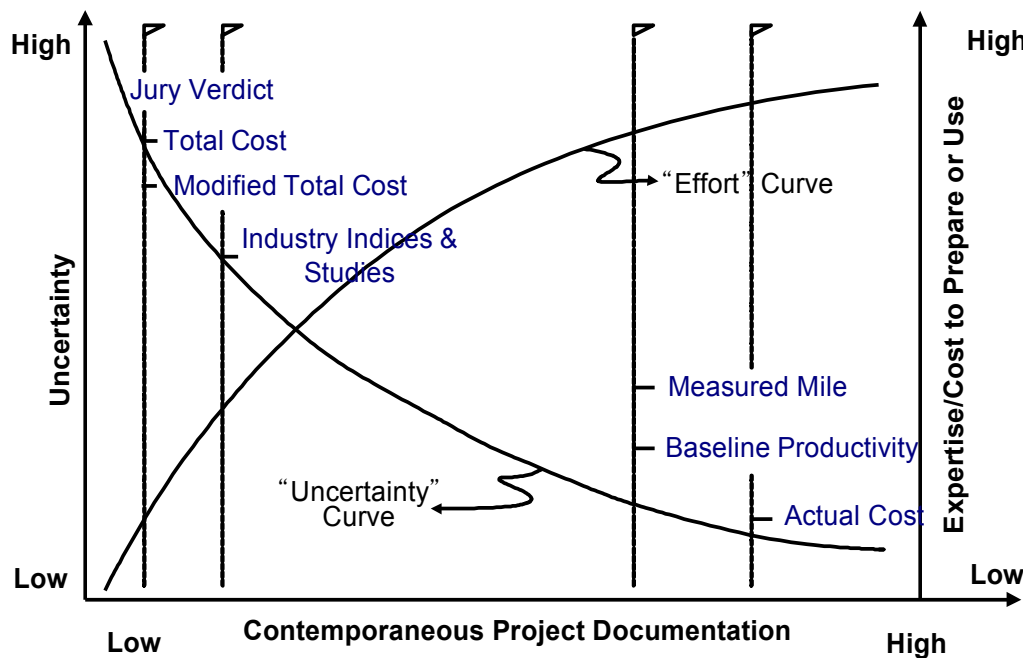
High
Low
Uncertainty
Jury Verdict
Total Cost
Modified Total Cost
Industry Indices & Studies
"Effort" Curve
Measured Mile
Baseline Productivity
"Uncertainty" Curve
Actual Cost
High
Low
Expertise/Cost to Prepare or Use
Low
Contemporaneous Project Documentation
High